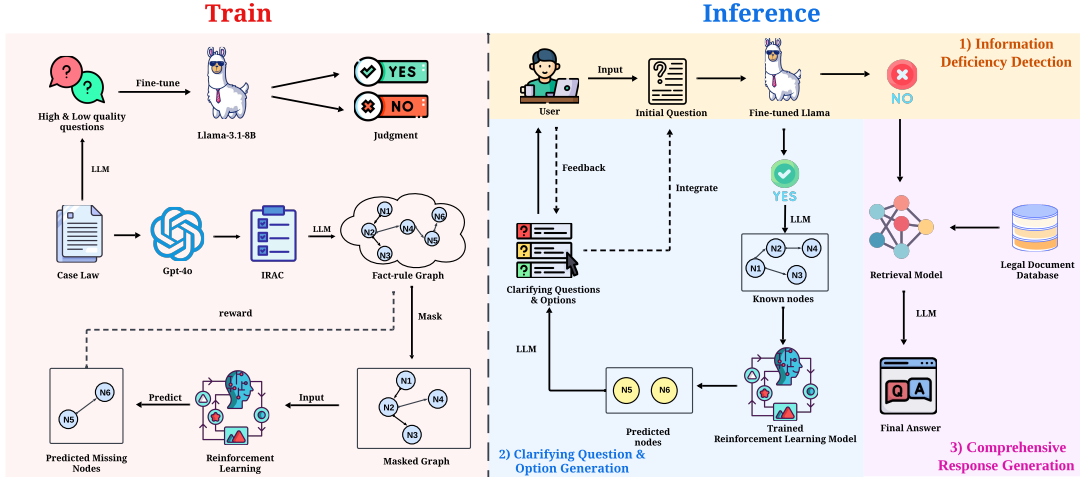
Train

High & Low quality questions

Fine-tune

Llama-3.1-8B

YES

NO

Judgment

LLM

Case Law

Gpt-4o

IRAC

LLM

N1 N2 N3 N4 N5 N6

Fact-rule Graph

reward

Mask

N6 N5

Predicted Missing Nodes

Predict

Reinforcement Learning

Input

N1 N2 N3 N4

Masked Graph

Inference

1) Information Deficiency Detection

User

Input

Initial Question

Fine-tuned Llama

NO

Feedback

Integrate

YES

LLM

Clarifying Questions & Options

N2 N4 N1 N3

Known nodes

LLM

N5 N6

Predicted nodes

Trained Reinforcement Learning Model

2) Clarifying Question & Option Generation

Retrieval Model

Legal Document Database

LLM

Q A

Final Answer

3) Comprehensive Response Generation